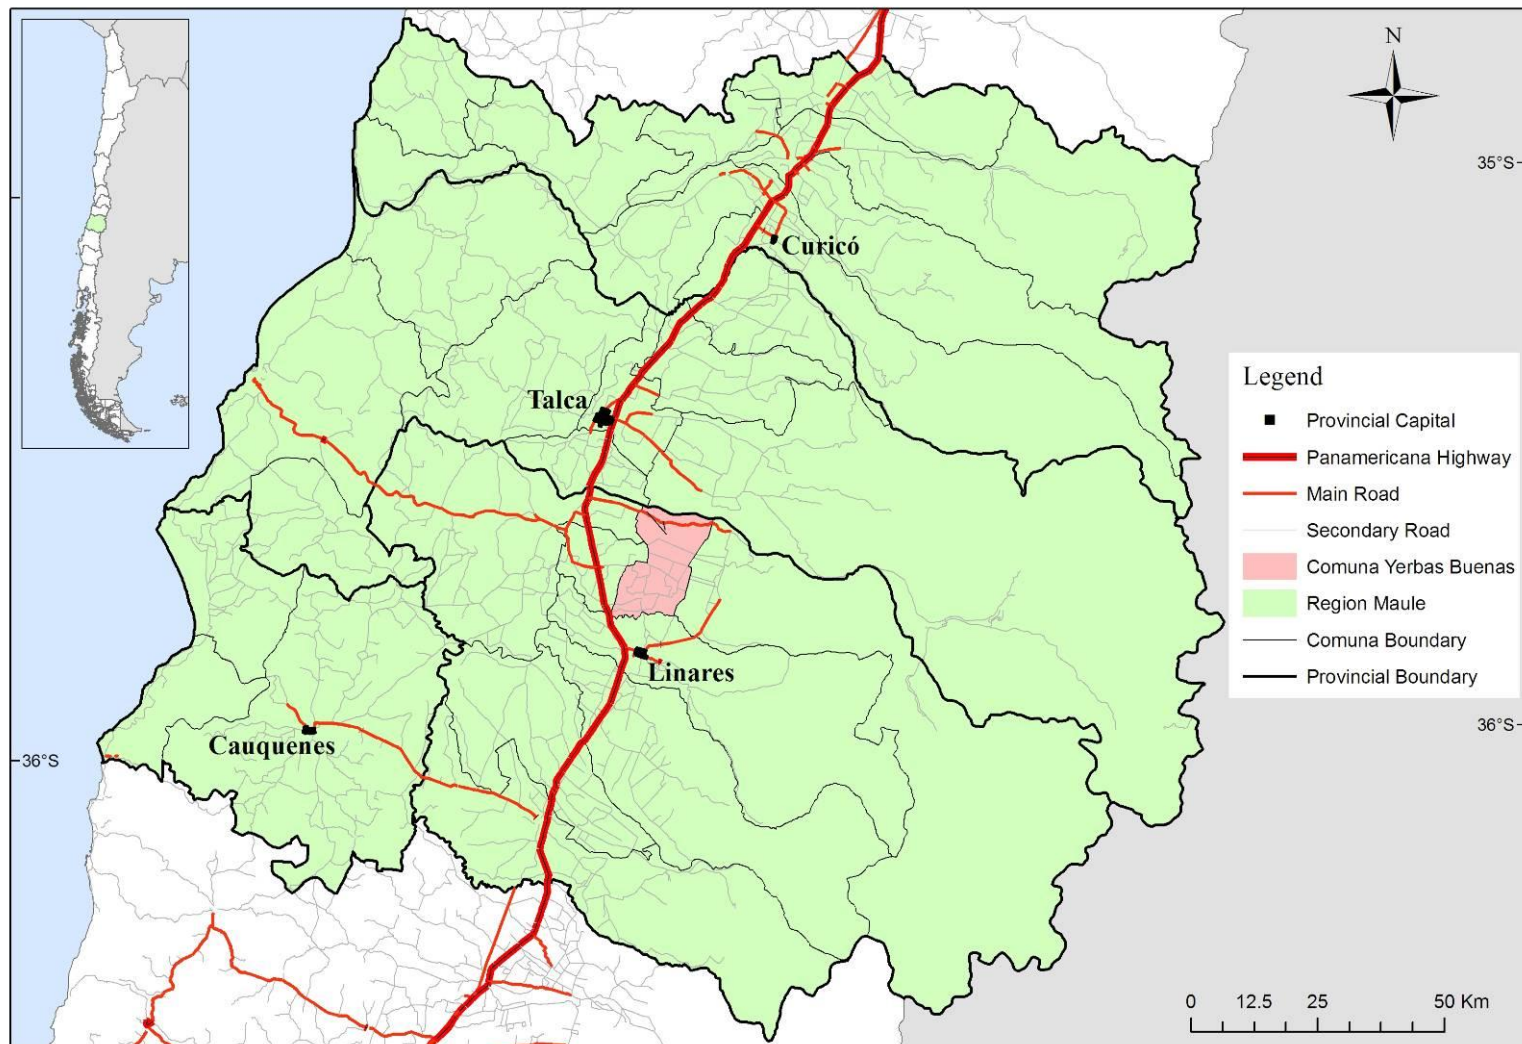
N

35°S

Curicó

Talca

Linares

Cauquenes

36°S

36°S

Legend

Provincial Capital

Panamericana Highway

Main Road

Secondary Road

Comuna Yerbas Buenas

Region Maule

Comuna Boundary

Provincial Boundary

0 12.5 25 50 Km